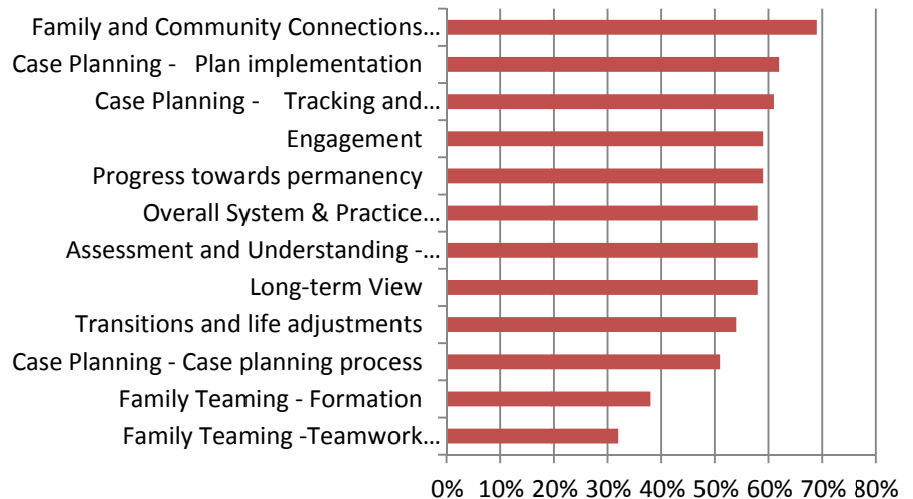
Family and Community Connections…
Case Planning - Plan implementation
Case Planning - Tracking and…
Engagement
Progress towards permanency
Overall System & Practice…
Assessment and Understanding -…
Long-term View
Transitions and life adjustments
Case Planning - Case planning process
Family Teaming - Formation
Family Teaming -Teamwork…

0% 10% 20% 30% 40% 50% 60% 70% 80%